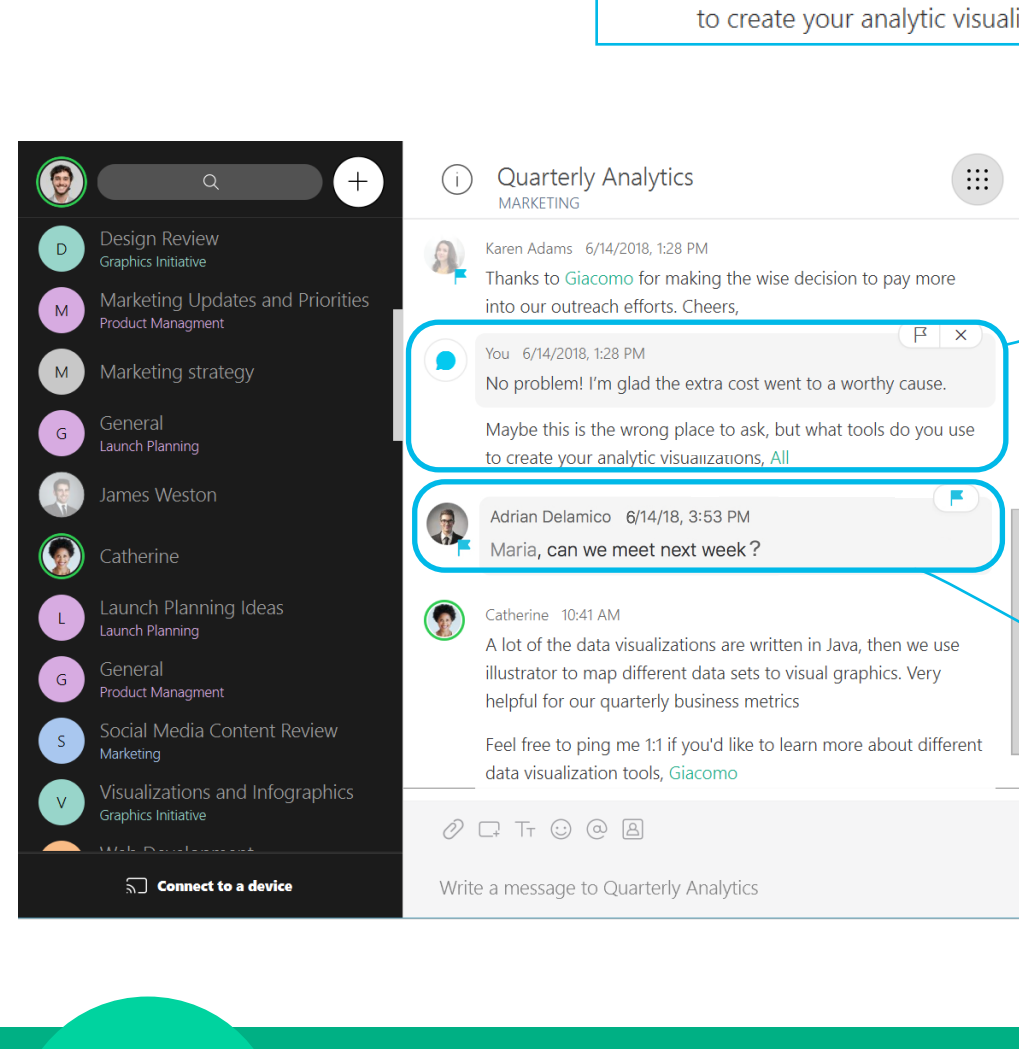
to create your analytic visuali

D Design Review
Graphics Initiative

M Marketing Updates and Priorities
Product Managment

M Marketing strategy

G General
Launch Planning

James Weston

Catherine

L Launch Planning Ideas
Launch Planning

G General
Product Managment

S Social Media Content Review
Marketing

V Visualizations and Infographics
Graphics Initiative

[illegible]

Connect to a device

Quarterly Analytics
MARKETING

Karen Adams 6/14/2018, 1:28 PM
Thanks to Giacomo for making the wise decision to pay more into our outreach efforts. Cheers,

You 6/14/2018, 1:28 PM
No problem! I'm glad the extra cost went to a worthy cause.

Maybe this is the wrong place to ask, but what tools do you use to create your analytic visualizations, All

Adrian Delamico 6/14/18, 3:53 PM
Maria, can we meet next week?

Catherine 10:41 AM
A lot of the data visualizations are written in Java, then we use illustrator to map different data sets to visual graphics. Very helpful for our quarterly business metrics

Feel free to ping me 1:1 if you'd like to learn more about different data visualization tools, Giacomo

Write a message to Quarterly Analytics